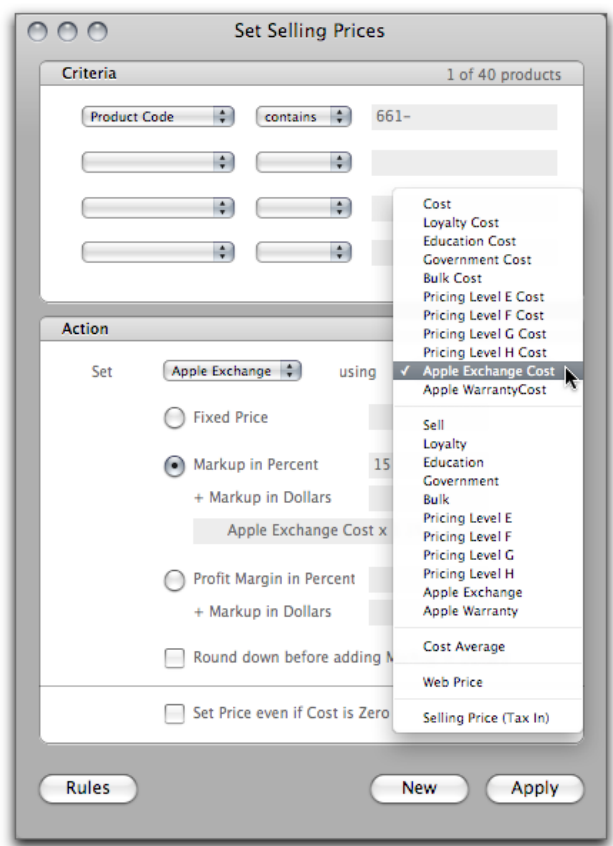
Set Selling Prices

Criteria
1 of 40 products

Product Code
contains
661-

Action

Set
Apple Exchange
using

Fixed Price

Markup in Percent
15

+ Markup in Dollars

Apple Exchange Cost x

Profit Margin in Percent

+ Markup in Dollars

Round down before adding M

Set Price even if Cost is Zero

Cost
Loyalty Cost
Education Cost
Government Cost
Bulk Cost
Pricing Level E Cost
Pricing Level F Cost
Pricing Level G Cost
Pricing Level H Cost
✓ Apple Exchange Cost
Apple WarrantyCost

Sell
Loyalty
Education
Government
Bulk
Pricing Level E
Pricing Level F
Pricing Level G
Pricing Level H
Apple Exchange
Apple Warranty

Cost Average

Web Price

Selling Price (Tax In)

Rules
New
Apply